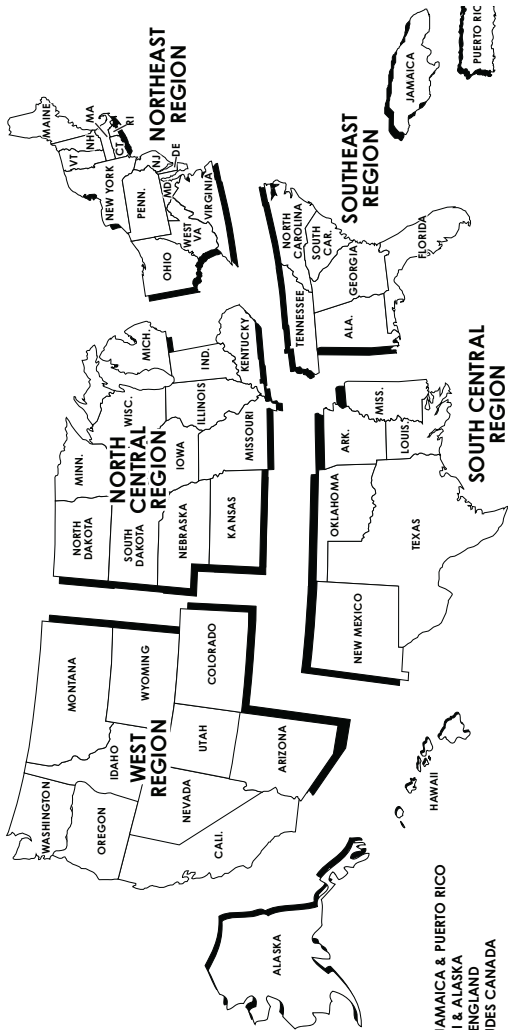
NORTHEAST REGION
MAINE
VT
NH
MA
CT
RI
NEW YORK
NJ
PENN.
MD
DE
OHIO
WEST VA
VIRGINIA
JAMAICA
PUERTO RIC
SOUTHEAST REGION
NORTH CAROLINA
SOUTH CAR.
TENNESSEE
GEORGIA
ALA.
FLORIDA
NORTH CENTRAL REGION
MICH.
IND.
KENTUCKY
WISC.
ILLINOIS
MINN.
IOWA
MISSOURI
NORTH DAKOTA
SOUTH DAKOTA
NEBRASKA
KANSAS
SOUTH CENTRAL REGION
ARK.
MISS.
LOUIS.
OKLAHOMA
TEXAS
NEW MEXICO
WEST REGION
MONTANA
WYOMING
COLORADO
WASHINGTON
IDAHO
UTAH
OREGON
NEVADA
ARIZONA
CALI.
HAWAII
ALASKA
JAMAICA & PUERTO RICO
I & ALASKA
ENGLAND
IDES CANADA